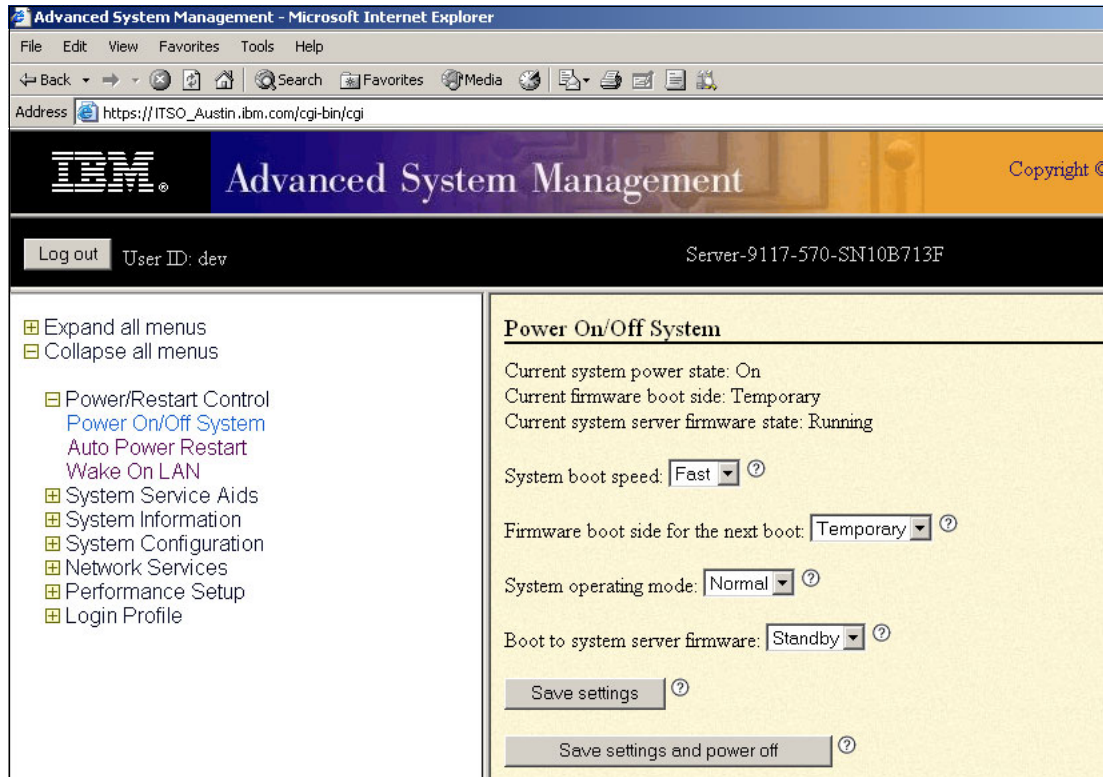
Advanced System Management - Microsoft Internet Explorer

File Edit View Favorites Tools Help

Back Search Favorites Media

Address https://ITSO_Austin.ibm.com/cgi-bin/cgi

IBM. Advanced System Management

Copyright ©

Log out User ID: dev

Server-9117-570-SN10B713F

⊞ Expand all menus
⊟ Collapse all menus

⊟ Power/Restart Control
Power On/Off System
Auto Power Restart
Wake On LAN
⊞ System Service Aids
⊞ System Information
⊞ System Configuration
⊞ Network Services
⊞ Performance Setup
⊞ Login Profile

Power On/Off System

Current system power state: On
Current firmware boot side: Temporary
Current system server firmware state: Running

System boot speed: Fast ?

Firmware boot side for the next boot: Temporary ?

System operating mode: Normal ?

Boot to system server firmware: Standby ?

Save settings ?

Save settings and power off ?